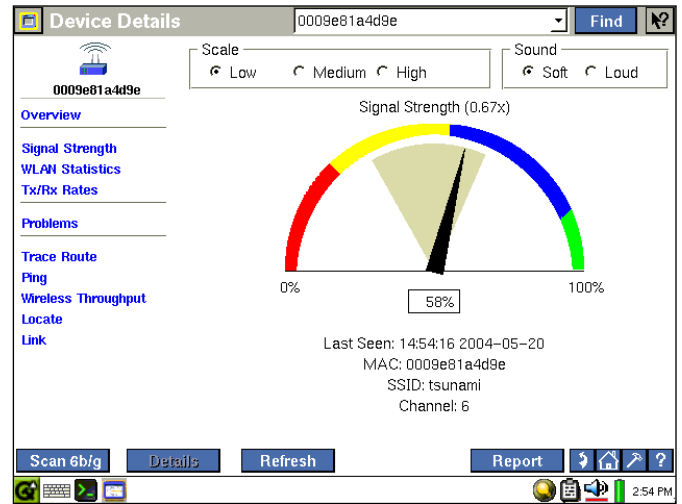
Device Details
0009e81a4d9e
Find

0009e81a4d9e
Overview
Signal Strength
WLAN Statistics
Tx/Rx Rates
Problems
Trace Route
Ping
Wireless Throughput
Locate
Link

Scale
Low
Medium
High

Sound
Soft
Loud

Signal Strength (0.67x)

0%
100%
58%

Last Seen: 14:54:16 2004–05–20
MAC: 0009e81a4d9e
SSID: tsunami
Channel: 6

Scan 6b/g
Details
Refresh
Report
?

2:54 PM